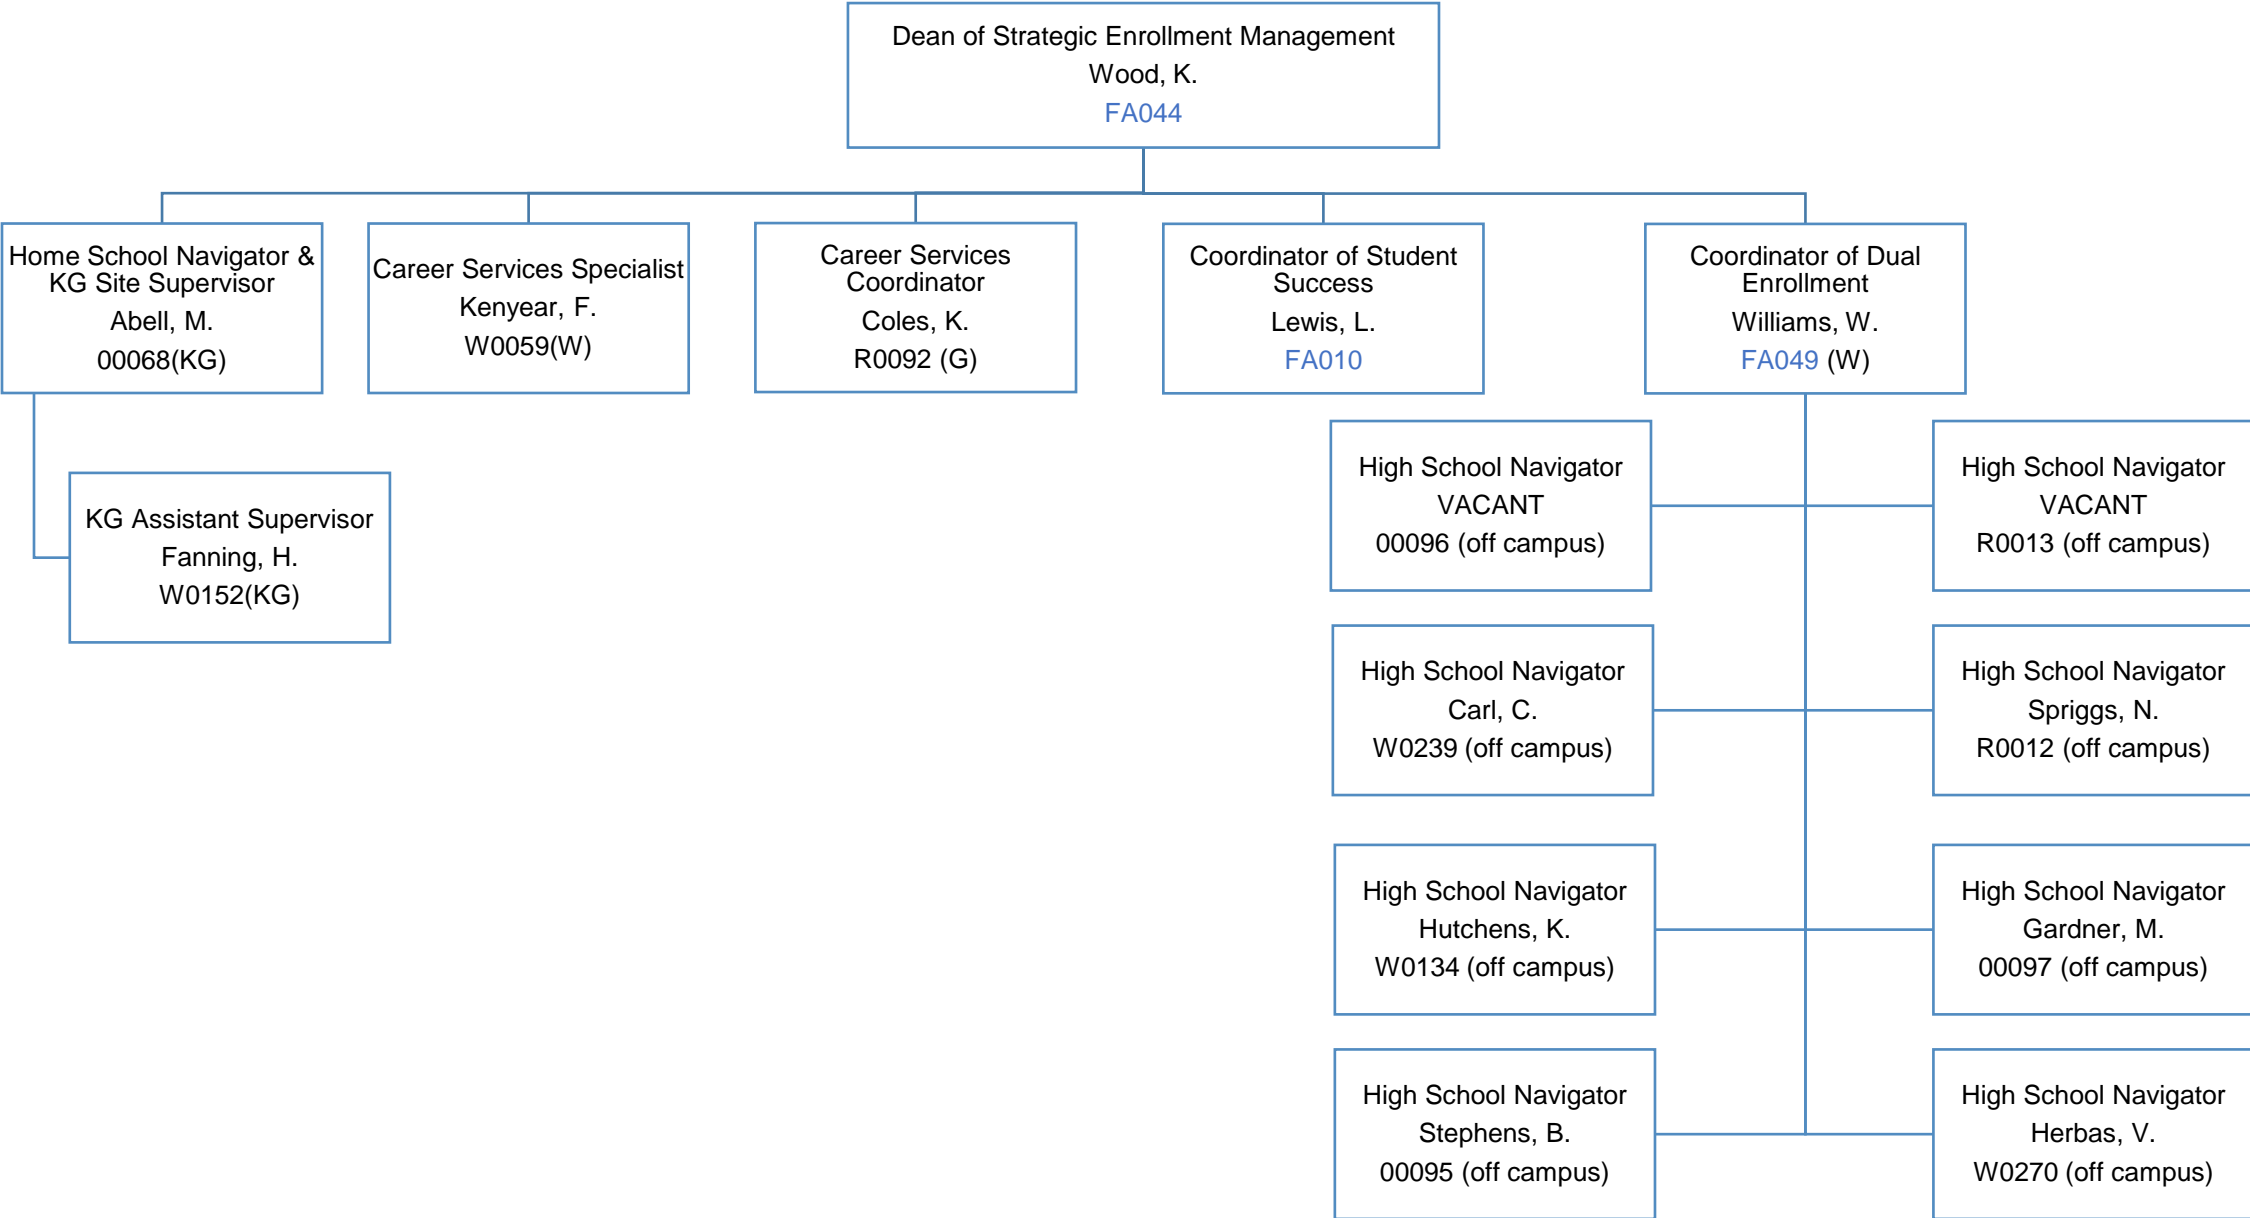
Dean of Strategic Enrollment Management
Wood, K.
FA044

Home School Navigator & KG Site Supervisor
Abell, M.
00068(KG)

Career Services Specialist
Kenyear, F.
W0059(W)

Career Services Coordinator
Coles, K.
R0092 (G)

Coordinator of Student Success
Lewis, L.
FA010

Coordinator of Dual Enrollment
Williams, W.
FA049 (W)

KG Assistant Supervisor
Fanning, H.
W0152(KG)

High School Navigator
VACANT
00096 (off campus)

High School Navigator
VACANT
R0013 (off campus)

High School Navigator
Carl, C.
W0239 (off campus)

High School Navigator
Spriggs, N.
R0012 (off campus)

High School Navigator
Hutchens, K.
W0134 (off campus)

High School Navigator
Gardner, M.
00097 (off campus)

High School Navigator
Stephens, B.
00095 (off campus)

High School Navigator
Herbas, V.
W0270 (off campus)